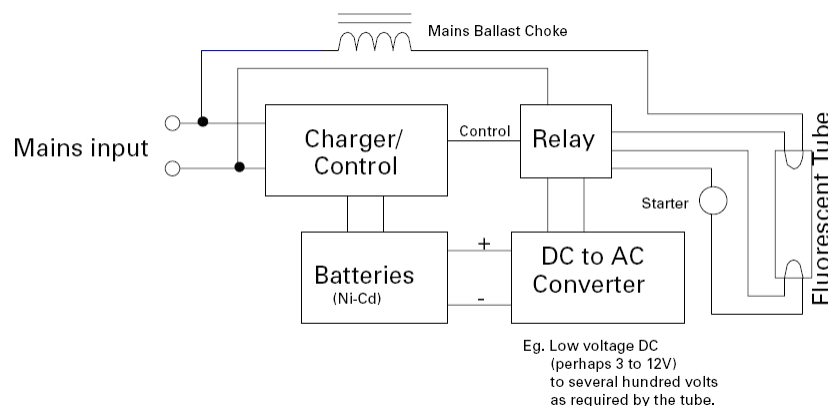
Mains Ballast Choke

Mains input

Charger/ Control

Control

Relay

Starter

Fluorescent Tube

Batteries (Ni-Cd)

+

-

DC to AC Converter

Eg. Low voltage DC (perhaps 3 to 12V) to several hundred volts as required by the tube.